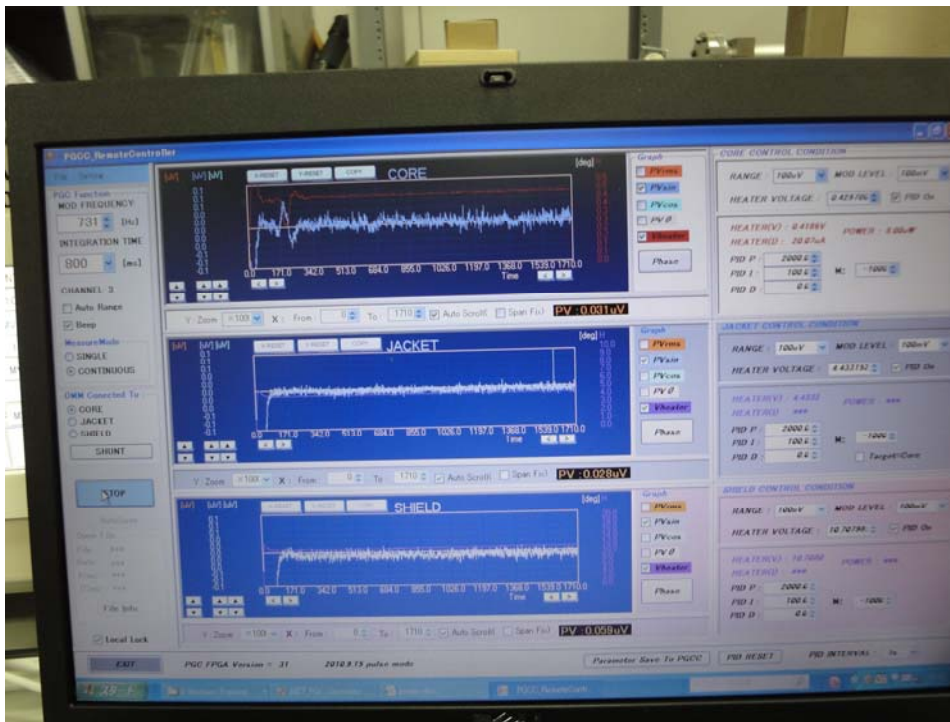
PGCC_RemoteController

File Setting

PGC Function
MOD FREQUENCY
731 [Hz]
INTEGRATION TIME
800 [ms]

CHANNEL 3
Auto Range
Beep

MeasureMode
SINGLE
CONTINUOUS

OWN Connected To
CORE
JACKET
SHIELD
SHUNT

STOP

File Info

Local Lock

EXIT

[uV] [uV] X-RESET Y-RESET COPY CORE [deg]
0.0 171.0 342.0 513.0 684.0 855.0 1026.0 1197.0 1368.0 1539.0 1710.0
Time

Graph
PVrms
PVsin
PVcos
PV θ
Vheater
Phase

Y Zoom ×100 X: From 0 To 1710 Auto Scroll Span Fix PV: 0.031uV

[uV] [uV] X-RESET Y-RESET COPY JACKET [deg]
0.0 171.0 342.0 513.0 684.0 855.0 1026.0 1197.0 1368.0 1539.0 1710.0
Time

Graph
PVrms
PVsin
PVcos
PV θ
Vheater
Phase

Y Zoom ×100 X: From 0 To 1710 Auto Scroll Span Fix PV: 0.028uV

[uV] [uV] SHIELD
0.0 171.0 342.0 513.0 684.0 855.0 1026.0 1197.0 1368.0 1539.0 1710.0
Time

Graph
PVrms
PVsin
PVcos
PV θ
Vheater
Phase

Y Zoom ×100 X: From 0 To 1710 Auto Scroll Span Fix PV: 0.059uV

CORE CONTROL CONDITION
RANGE 100uV MOD LEVEL 100uV
HEATER VOLTAGE 0.421706 PID On
HEATER(V) : 0.4196V POWER : 8.80uW
HEATER(I) : 20.97uA
PID P 2000
PID I 100 M: 1000
PID D 0

JACKET CONTROL CONDITION
RANGE 100uV MOD LEVEL 100uV
HEATER VOLTAGE 4.433152 PID On
HEATER(V) : 4.4332 POWER : ***
HEATER(I) : ***
PID P 2000
PID I 100 M: 1000
PID D 0 Target=Core

SHIELD CONTROL CONDITION
RANGE 100uV MOD LEVEL 100uV
HEATER VOLTAGE 10.70790 PID On
HEATER(V) : 10.7082 POWER : ***
HEATER(I) : ***
PID P 2000
PID I 100 M: 1000
PID D 0

PGC FPGA Version : 31 2010.9.15 pulse mode
Parameter Save To PGCC
PID RESET
PID INTERVAL

PGCC_RemoteCont